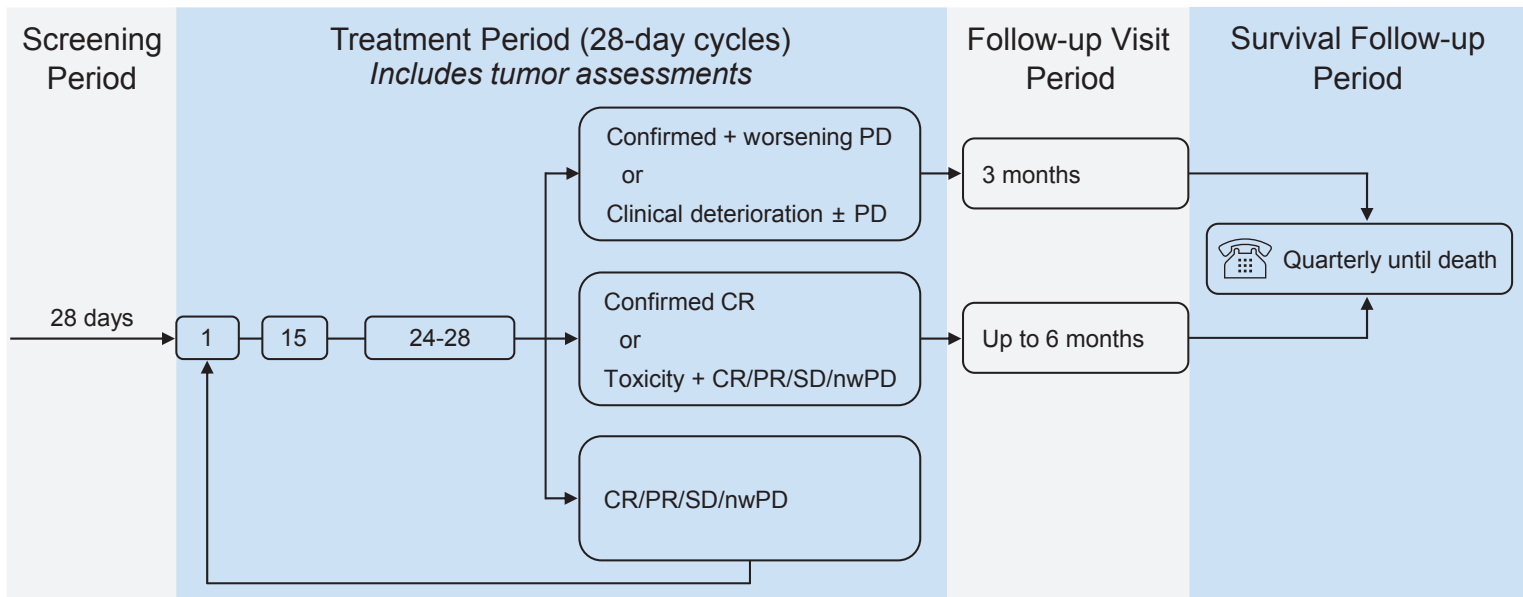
Screening Period

Treatment Period (28-day cycles)
*Includes tumor assessments*

Follow-up Visit Period

Survival Follow-up Period

Confirmed + worsening PD
or
Clinical deterioration ± PD

3 months

Quarterly until death

28 days

1

15

24-28

Confirmed CR
or
Toxicity + CR/PR/SD/nwPD

Up to 6 months

CR/PR/SD/nwPD